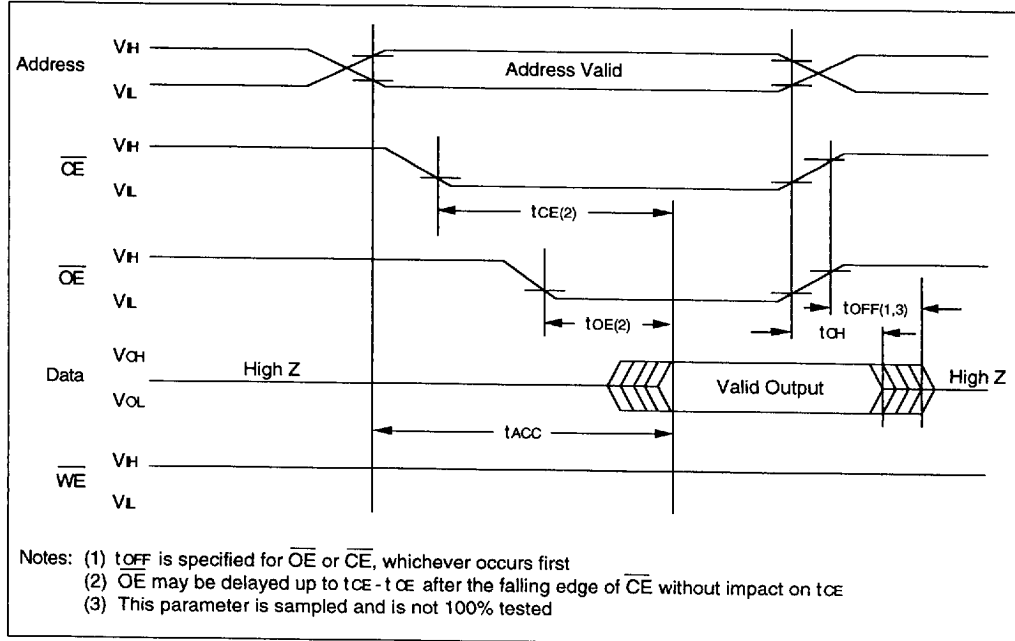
Address $V_{IH}$ $V_{IL}$ Address Valid

$\overline{CE}$ $V_{IH}$ $V_{IL}$

$t_{CE(2)}$

$\overline{OE}$ $V_{IH}$ $V_{IL}$

$t_{OE(2)}$

$t_{OFF(1,3)}$

$t_{OH}$

Data $V_{OH}$ $V_{OL}$ High Z Valid Output High Z

$t_{ACC}$

$\overline{WE}$ $V_{IH}$ $V_{IL}$

Notes: (1) $t_{OFF}$ is specified for $\overline{OE}$ or $\overline{CE}$, whichever occurs first
(2) $\overline{OE}$ may be delayed up to $t_{CE}$ - $t_{OE}$ after the falling edge of $\overline{CE}$ without impact on $t_{CE}$
(3) This parameter is sampled and is not 100% tested